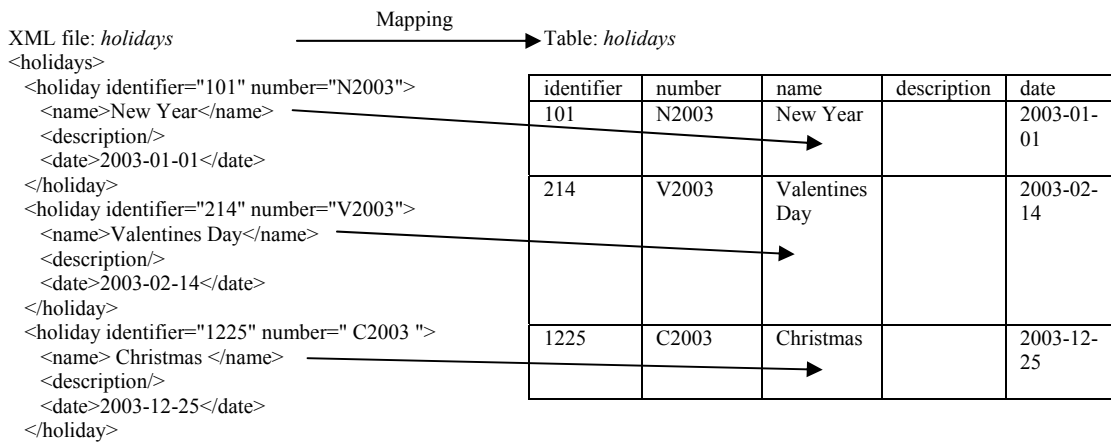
Mapping

XML file: *holidays*

Table: *holidays*

<holidays>
<holiday identifier="101" number="N2003">
<name>New Year</name>
<description/>
<date>2003-01-01</date>
</holiday>
<holiday identifier="214" number="V2003">
<name>Valentines Day</name>
<description/>
<date>2003-02-14</date>
</holiday>
<holiday identifier="1225" number=" C2003 ">
<name> Christmas </name>
<description/>
<date>2003-12-25</date>
</holiday>

| identifier | number | name | description | date |
|---|---|---|---|---|
| 101 | N2003 | New Year | | 2003-01-01 |
| 214 | V2003 | Valentines Day | | 2003-02-14 |
| 1225 | C2003 | Christmas | | 2003-12-25 |